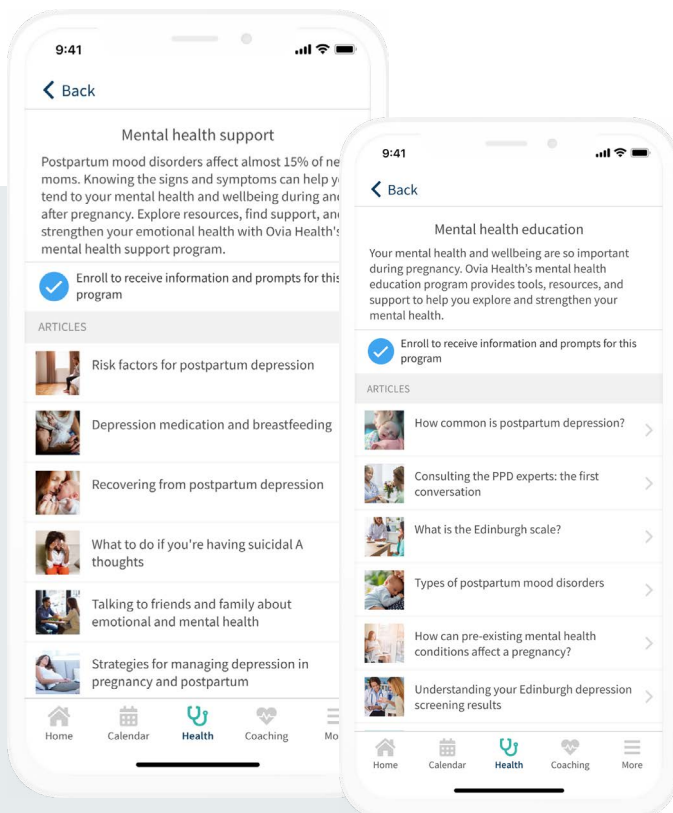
9:41

Back

Mental health support

Postpartum mood disorders affect almost 15% of ne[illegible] moms. Knowing the signs and symptoms can help y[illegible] tend to your mental health and wellbeing during an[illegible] after pregnancy. Explore resources, find support, an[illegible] strengthen your emotional health with Ovia Health's mental health support program.

Enroll to receive information and prompts for this program

ARTICLES

Risk factors for postpartum depression

Depression medication and breastfeeding

Recovering from postpartum depression

What to do if you're having suicidal A thoughts

Talking to friends and family about emotional and mental health

Strategies for managing depression in pregnancy and postpartum

Home Calendar Health Coaching Mo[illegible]

9:41

Back

Mental health education

Your mental health and wellbeing are so important during pregnancy. Ovia Health's mental health education program provides tools, resources, and support to help you explore and strengthen your mental health.

Enroll to receive information and prompts for this program

ARTICLES

How common is postpartum depression?

Consulting the PPD experts: the first conversation

What is the Edinburgh scale?

Types of postpartum mood disorders

How can pre-existing mental health conditions affect a pregnancy?

Understanding your Edinburgh depression screening results

Home Calendar Health Coaching More